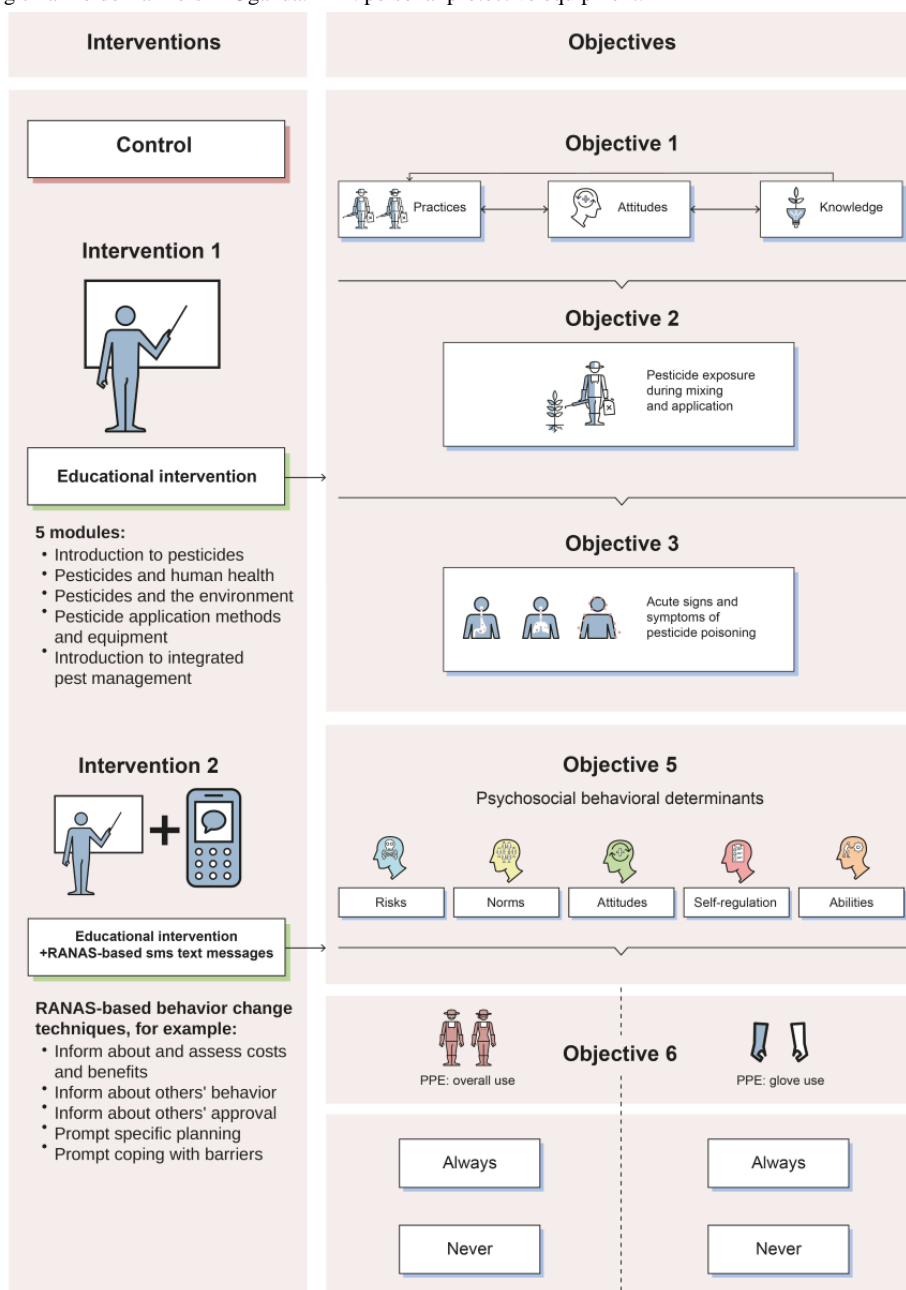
Interventions

Objectives

Control

Objective 1

Practices

Attitudes

Knowledge

Intervention 1

Objective 2

Pesticide exposure during mixing and application

Educational intervention

5 modules:
• Introduction to pesticides
• Pesticides and human health
• Pesticides and the environment
• Pesticide application methods and equipment
• Introduction to integrated pest management

Objective 3

Acute signs and symptoms of pesticide poisoning

Intervention 2

Objective 5

Psychosocial behavioral determinants

Risks

Norms

Attitudes

Self-regulation

Abilities

Educational intervention +RANAS-based sms text messages

RANAS-based behavior change techniques, for example:
• Inform about and assess costs and benefits
• Inform about others' behavior
• Inform about others' approval
• Prompt specific planning
• Prompt coping with barriers

Objective 6

PPE: overall use

PPE: glove use

Always

Always

Never

Never